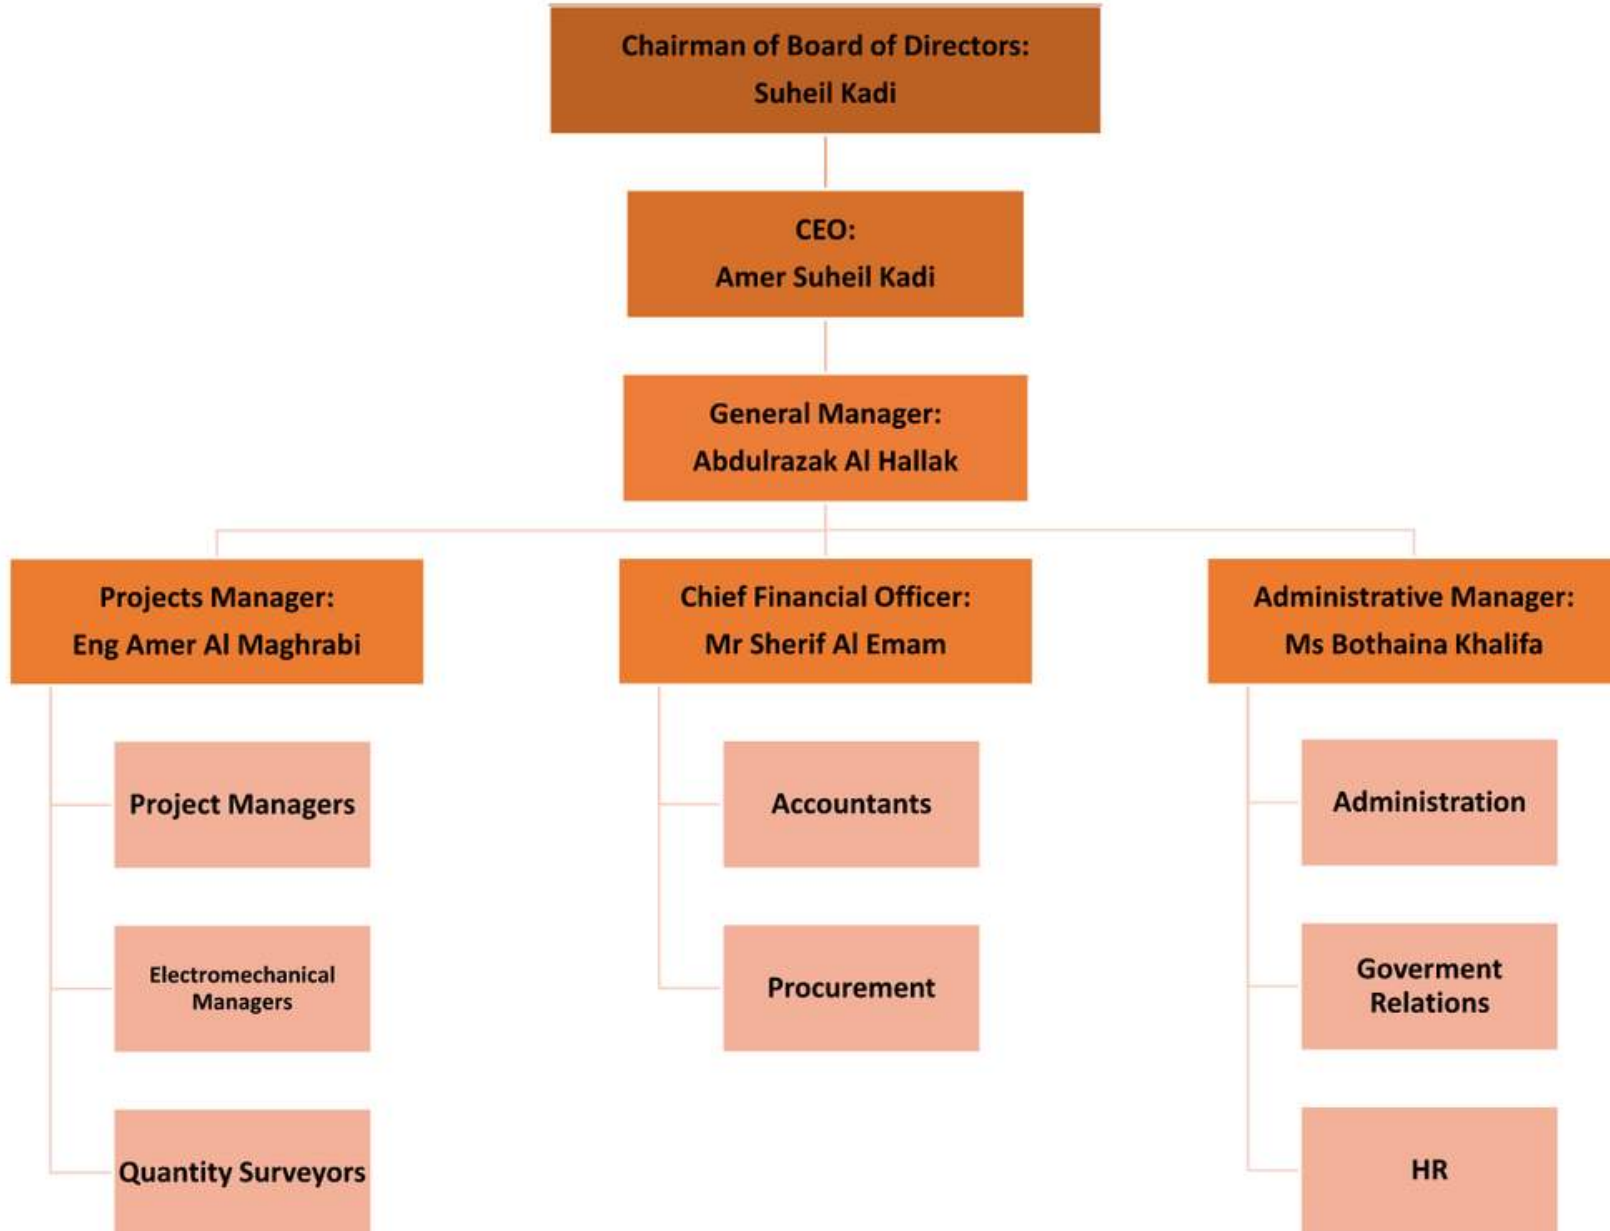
Chairman of Board of Directors:
Suheil Kadi

CEO:
Amer Suheil Kadi

General Manager:
Abdulrazak Al Hallak

Projects Manager:
Eng Amer Al Maghrabi

Project Managers

Electromechanical Managers

Quantity Surveyors

Chief Financial Officer:
Mr Sherif Al Emam

Accountants

Procurement

Administrative Manager:
Ms Bothaina Khalifa

Administration

Goverment Relations

HR